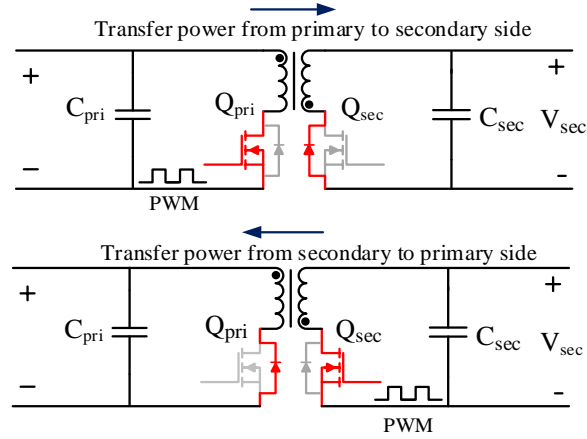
Transfer power from primary to secondary side

+

$C_{pri}$

$Q_{pri}$

$Q_{sec}$

$C_{sec}$

+

$V_{sec}$

–

PWM

-

Transfer power from secondary to primary side

+

$C_{pri}$

$Q_{pri}$

$Q_{sec}$

$C_{sec}$

+

$V_{sec}$

–

PWM

-